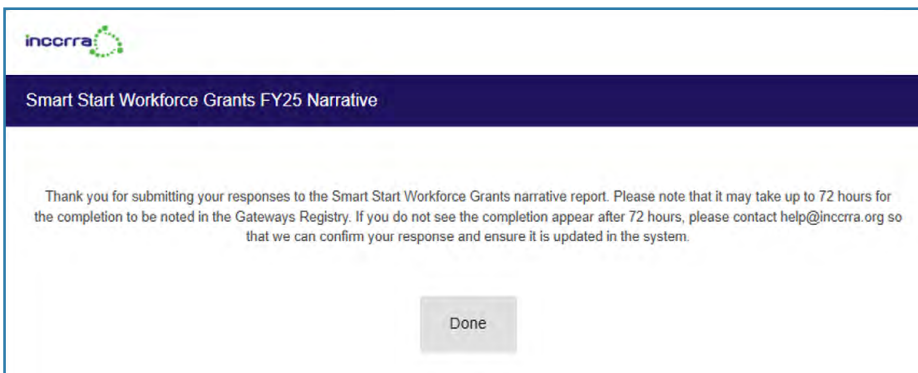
inccrra

Smart Start Workforce Grants FY25 Narrative

Thank you for submitting your responses to the Smart Start Workforce Grants narrative report. Please note that it may take up to 72 hours for the completion to be noted in the Gateways Registry. If you do not see the completion appear after 72 hours, please contact help@inccrra.org so that we can confirm your response and ensure it is updated in the system.

Done